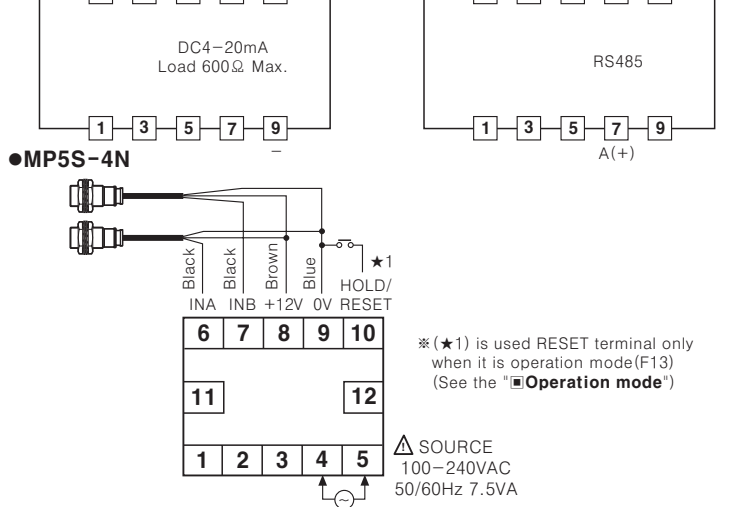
DC4−20mA
Load 600Ω Max.

1 3 5 7 9
−

RS485

1 3 5 7 9
A(+)

●MP5S-4N

Black Black Brown Blue
★1
HOLD/
INA INB +12V 0V RESET

| 6 | 7 | 8 | 9 | 10 |
|---|---|---|---|---|
| 11 | | | | 12 |
| 1 | 2 | 3 | 4 | 5 |

※(★1) is used RESET terminal only when it is operation mode(F13) (See the "▣Operation mode")

⚠ SOURCE
100−240VAC
50/60Hz 7.5VA